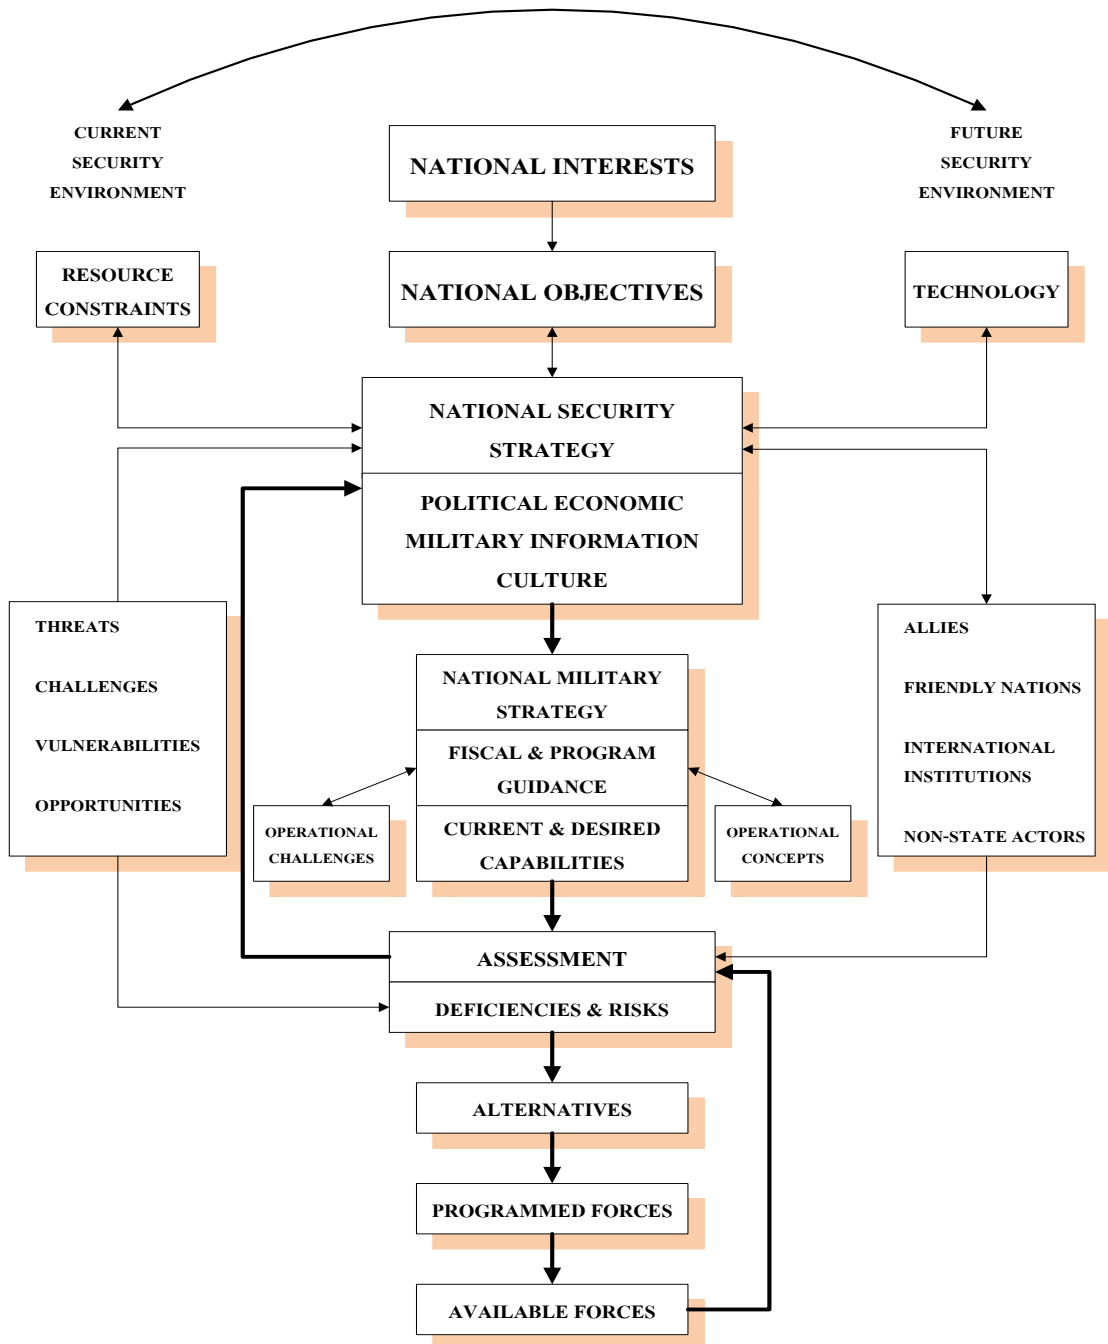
CURRENT SECURITY ENVIRONMENT

NATIONAL INTERESTS

FUTURE SECURITY ENVIRONMENT

RESOURCE CONSTRAINTS

NATIONAL OBJECTIVES

TECHNOLOGY

NATIONAL SECURITY STRATEGY

POLITICAL ECONOMIC MILITARY INFORMATION CULTURE

THREATS

CHALLENGES

VULNERABILITIES

OPPORTUNITIES

NATIONAL MILITARY STRATEGY

FISCAL & PROGRAM GUIDANCE

CURRENT & DESIRED CAPABILITIES

OPERATIONAL CHALLENGES

OPERATIONAL CONCEPTS

ALLIES

FRIENDLY NATIONS

INTERNATIONAL INSTITUTIONS

NON-STATE ACTORS

ASSESSMENT

DEFICIENCIES & RISKS

ALTERNATIVES

PROGRAMMED FORCES

AVAILABLE FORCES